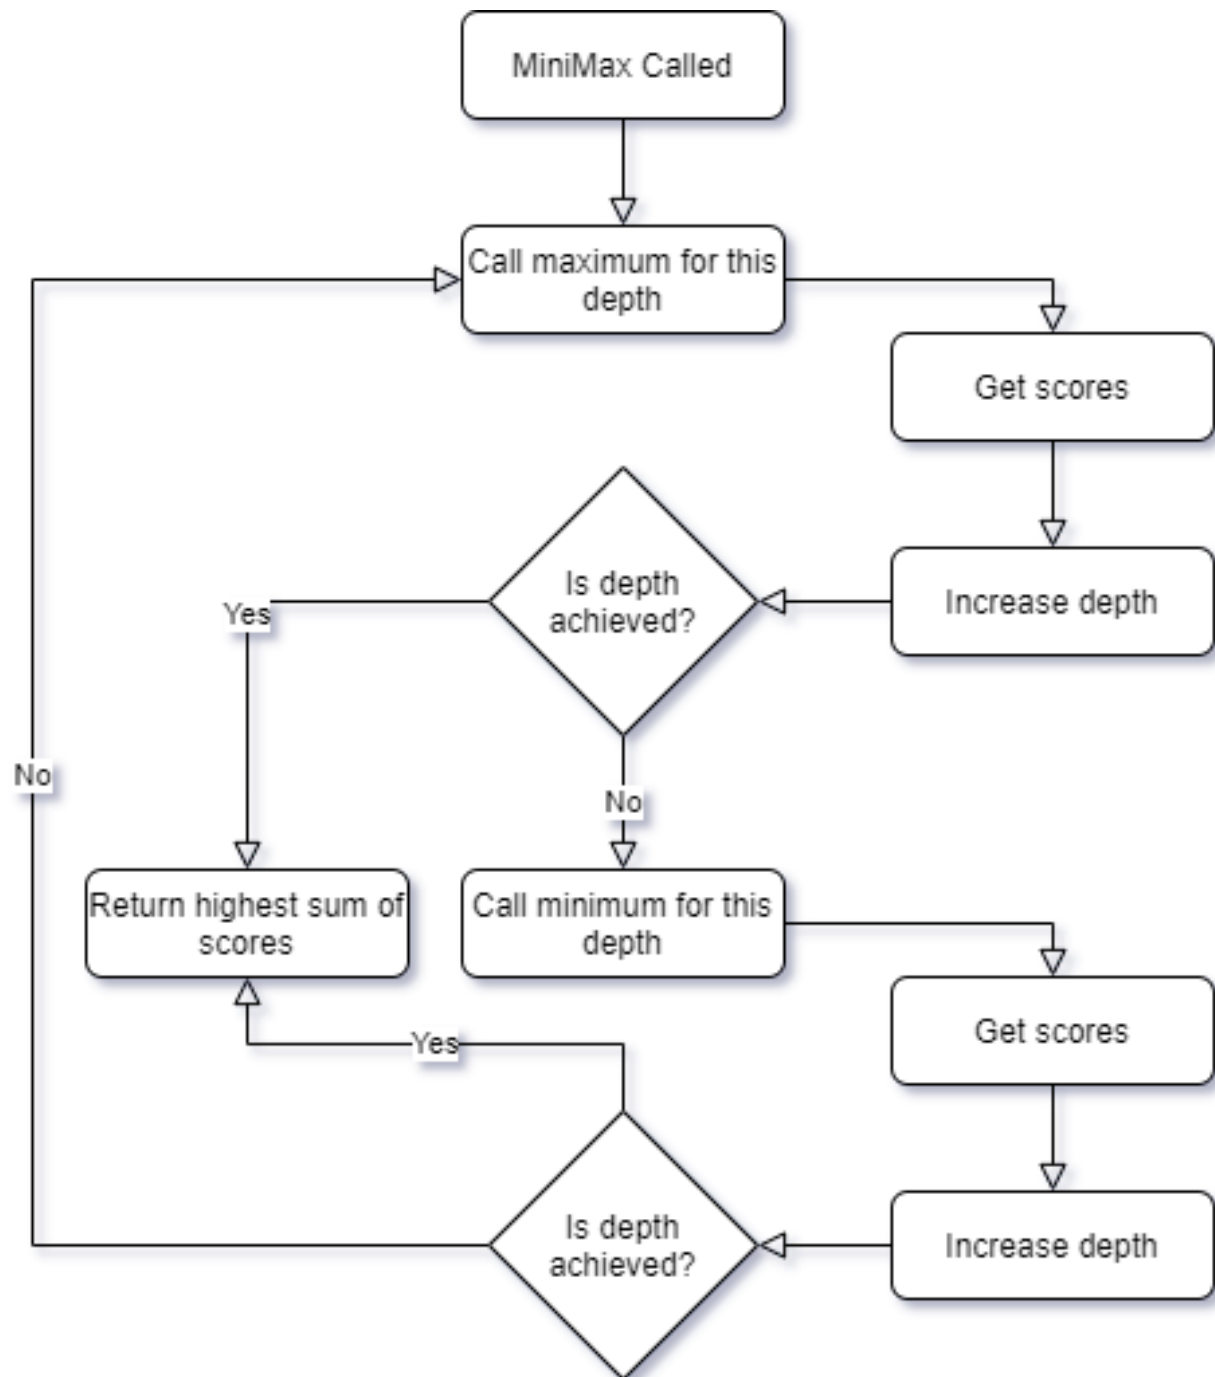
MiniMax Called

Call maximum for this depth

Get scores

Increase depth

Is depth achieved?

Yes

No

No

Return highest sum of scores

Call minimum for this depth

Get scores

Yes

Increase depth

Is depth achieved?